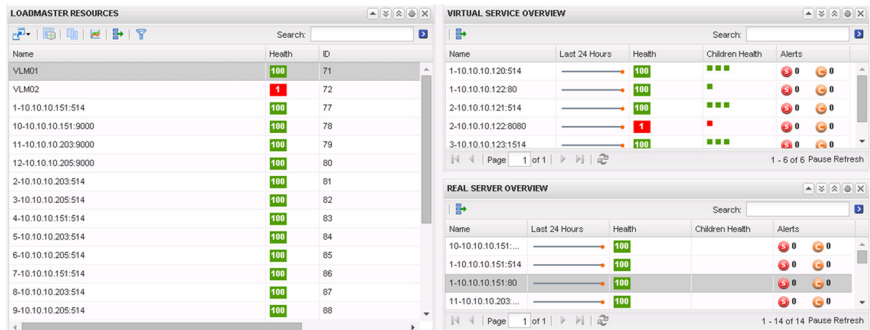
LOADMASTER RESOURCES

Search:

| Name | Health | ID |
|---|---|---|
| VLM01 | 100 | 71 |
| VLM02 | 1 | 72 |
| 1-10.10.10.151:514 | 100 | 77 |
| 10-10.10.10.151:9000 | 100 | 78 |
| 11-10.10.10.203:9000 | 100 | 79 |
| 12-10.10.10.205:9000 | 100 | 80 |
| 2-10.10.10.203:514 | 100 | 81 |
| 3-10.10.10.205:514 | 100 | 82 |
| 4-10.10.10.151:514 | 100 | 83 |
| 5-10.10.10.203:514 | 100 | 84 |
| 6-10.10.10.205:514 | 100 | 85 |
| 7-10.10.10.151:514 | 100 | 86 |
| 8-10.10.10.203:514 | 100 | 87 |
| 9-10.10.10.205:514 | 100 | 88 |

VIRTUAL SERVICE OVERVIEW

Search:

| Name | Last 24 Hours | Health | Children Health | Alerts |
|---|---|---|---|---|
| 1-10.10.10.120:514 | | 100 | | 0 0 |
| 1-10.10.10.122:80 | | 100 | | 0 0 |
| 2-10.10.10.121:514 | | 100 | | 0 0 |
| 2-10.10.10.122:8080 | | 1 | | 0 0 |
| 3-10.10.10.123:1514 | | 100 | | 0 0 |

Page 1 of 1

1 - 6 of 6 Pause Refresh

REAL SERVER OVERVIEW

Search:

| Name | Last 24 Hours | Health | Children Health | Alerts |
|---|---|---|---|---|
| 10-10.10.10.151:... | | 100 | | 0 0 |
| 1-10.10.10.151:514 | | 100 | | 0 0 |
| 1-10.10.10.151:80 | | 100 | | 0 0 |
| 11-10.10.10.203:... | | 100 | | 0 0 |

Page 1 of 1

1 - 14 of 14 Pause Refresh